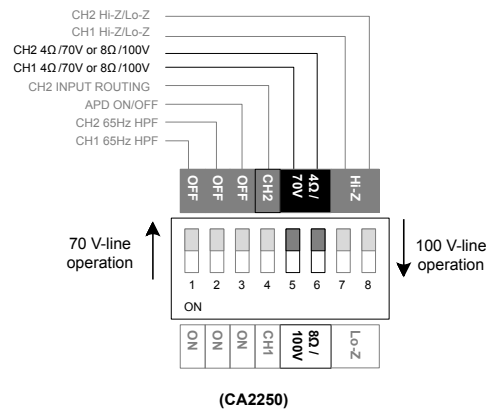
CH2 Hi-Z/Lo-Z
CH1 Hi-Z/Lo-Z
CH2 4Ω/70V or 8Ω/100V
CH1 4Ω/70V or 8Ω/100V
CH2 INPUT ROUTING
APD ON/OFF
CH2 65Hz HPF
CH1 65Hz HPF

OFF
OFF
OFF
CH2
4Ω / 70V
Hi-Z

70 V-line operation

100 V-line operation

1 2 3 4 5 6 7 8
ON

ON
ON
ON
CH1
8Ω / 100V
Lo-Z

(CA2250)